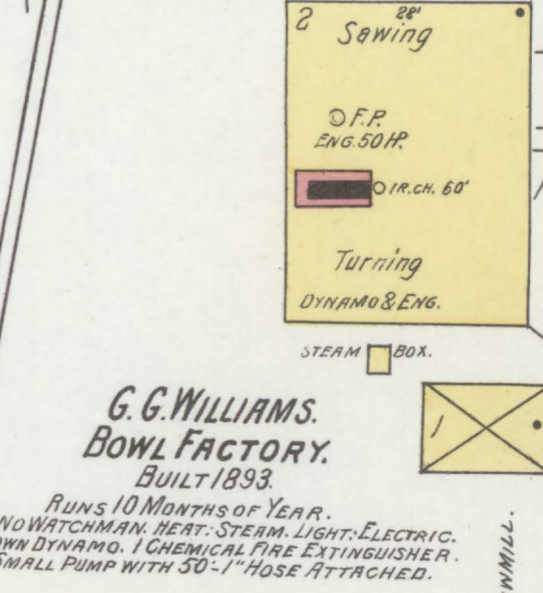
2 28' Sewing

O F.P. ENG. 50 HP.

O IR. CH. 60'

Turning

DYNAMO & ENG.

STEAM BOX.

1

G. G. WILLIAMS.
BOWL FACTORY.
BUILT 1893.
RUNS 10 MONTHS OF YEAR.
NO WATCHMAN. HEAT: STEAM. LIGHT: ELECTRIC.
OWN DYNAMO. 1 CHEMICAL FIRE EXTINGUISHER.
SMALL PUMP WITH 50'-1" HOSE ATTACHED.

WMILL.